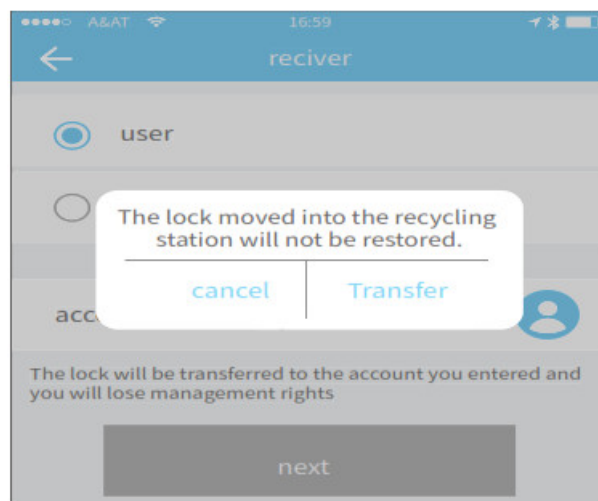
●●●●○ A&AT 16:59

reciver

user

The lock moved into the recycling station will not be restored.

cancel Transfer

acc

The lock will be transferred to the account you entered and you will lose management rights

next